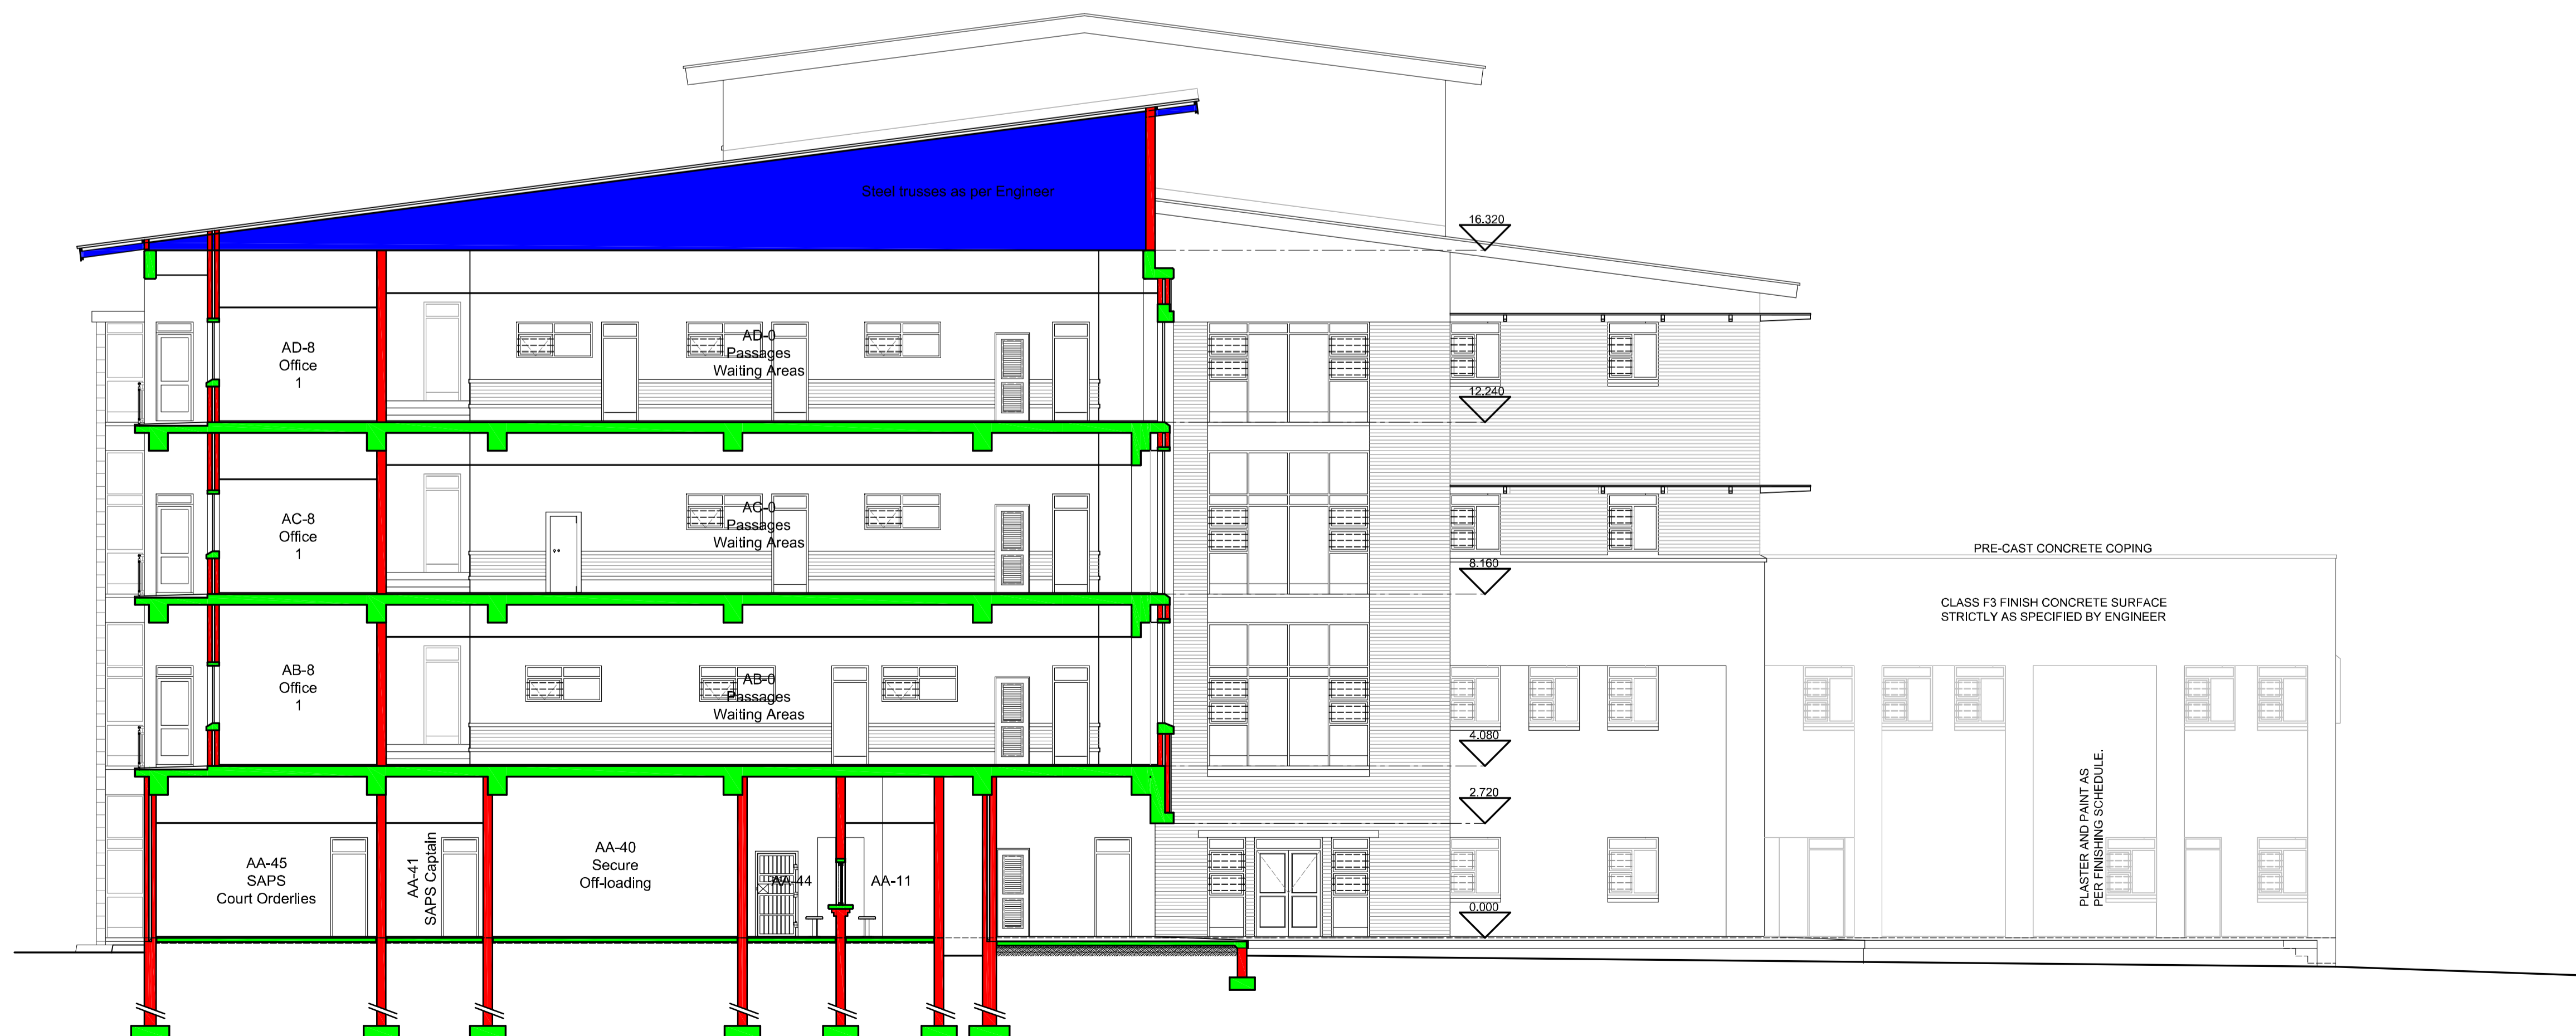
Steel trusses as per Engineer

16.320

AD-8
Office
1

AD-0
Passages
Waiting Areas

12.240

AC-8
Office
1

AC-0
Passages
Waiting Areas

8.160

PRE-CAST CONCRETE COPING

CLASS F3 FINISH CONCRETE SURFACE
STRICTLY AS SPECIFIED BY ENGINEER

AB-8
Office
1

AB-0
Passages
Waiting Areas

4.080

2.720

AA-45
SAPS
Court Orderlies

AA-41
SAPS Captain

AA-40
Secure
Off-loading

AA-44

AA-11

PLASTER AND PAINT AS
PER FINISHING SCHEDULE.

0.000